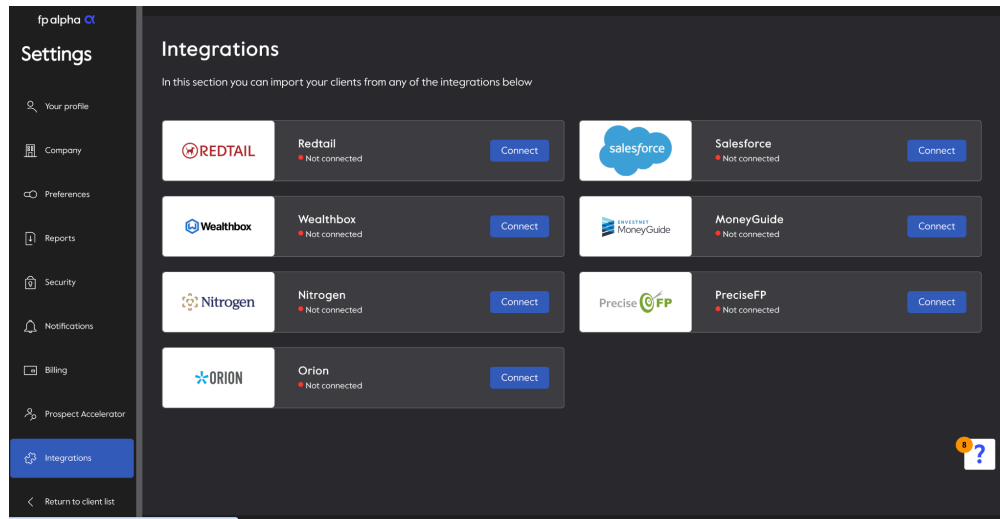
fp alpha α

Settings

Your profile

Company

Preferences

Reports

Security

Notifications

Billing

Prospect Accelerator

Integrations

Return to client list

Integrations

In this section you can import your clients from any of the integrations below

REDTAIL

Redtail
Not connected
Connect

salesforce

Salesforce
Not connected
Connect

Wealthbox

Wealthbox
Not connected
Connect

ENVESTNET MoneyGuide

MoneyGuide
Not connected
Connect

Nitrogen

Nitrogen
Not connected
Connect

Precise FP

PreciseFP
Not connected
Connect

ORION

Orion
Not connected
Connect

8
?